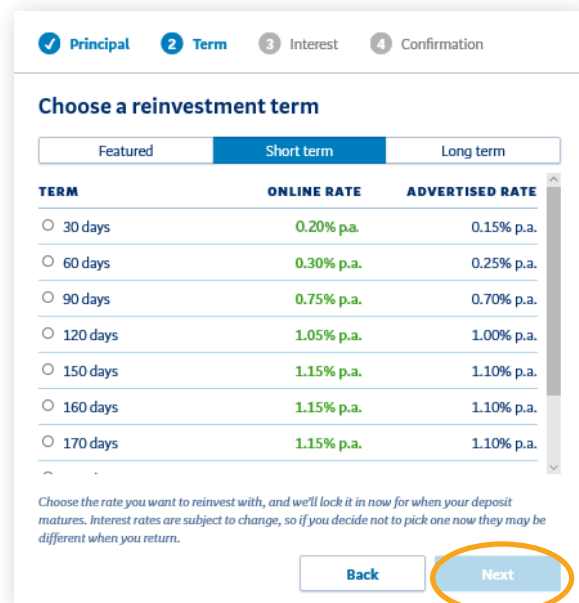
Principal 2 Term 3 Interest 4 Confirmation

Choose a reinvestment term

Featured | Short term | Long term

| TERM | ONLINE RATE | ADVERTISED RATE |
|---|---|---|
| 30 days | 0.20% p.a. | 0.15% p.a. |
| 60 days | 0.30% p.a. | 0.25% p.a. |
| 90 days | 0.75% p.a. | 0.70% p.a. |
| 120 days | 1.05% p.a. | 1.00% p.a. |
| 150 days | 1.15% p.a. | 1.10% p.a. |
| 160 days | 1.15% p.a. | 1.10% p.a. |
| 170 days | 1.15% p.a. | 1.10% p.a. |

Choose the rate you want to reinvest with, and we'll lock it in now for when your deposit matures. Interest rates are subject to change, so if you decide not to pick one now they may be different when you return.

Back Next